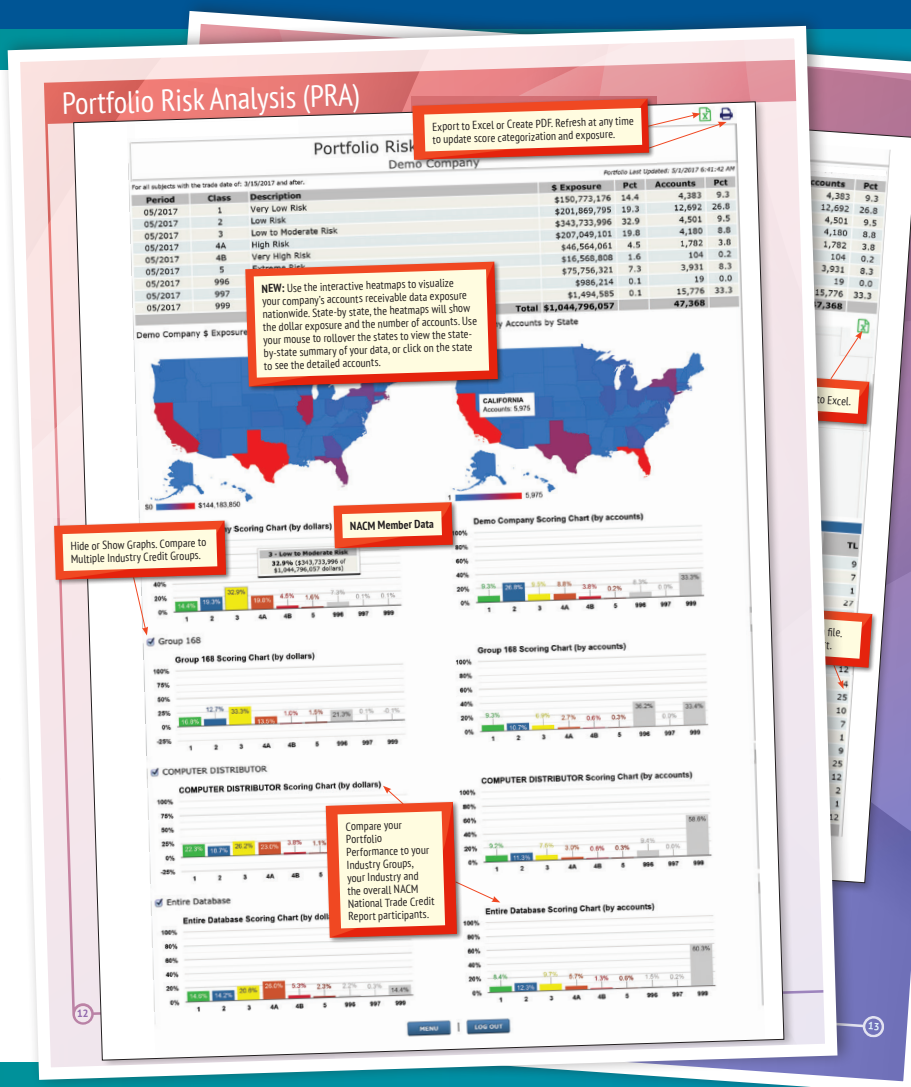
Portfolio Risk Analysis (PRA)

Export to Excel or Create PDF. Refresh at any time to update score categorization and exposure.

Portfolio Risk
Demo Company

Portfolio Last Updated: 5/1/2017 6:41:42 AM

For all subjects with the trade date of: 3/15/2017 and after.

| Period | Class | Description | $ Exposure | Pct | Accounts | Pct |
|---|---|---|---|---|---|---|
| 05/2017 | 1 | Very Low Risk | $150,773,176 | 14.4 | 4,383 | 9.3 |
| 05/2017 | 2 | Low Risk | $201,869,795 | 19.3 | 12,692 | 26.8 |
| 05/2017 | 3 | Low to Moderate Risk | $343,733,996 | 32.9 | 4,501 | 9.5 |
| 05/2017 | 4A | High Risk | $207,049,101 | 19.8 | 4,180 | 8.8 |
| 05/2017 | 4B | Very High Risk | $46,564,061 | 4.5 | 1,782 | 3.8 |
| 05/2017 | 5 | Extreme Risk | $16,568,808 | 1.6 | 104 | 0.2 |
| 05/2017 | 996 | | $75,756,321 | 7.3 | 3,931 | 8.3 |
| 05/2017 | 997 | | $986,214 | 0.1 | 19 | 0.0 |
| 05/2017 | 999 | | $1,494,585 | 0.1 | 15,776 | 33.3 |
| | | Total | $1,044,796,057 | | 47,368 | |

NEW: Use the interactive heatmaps to visualize your company's accounts receivable data exposure nationwide. State-by state, the heatmaps will show the dollar exposure and the number of accounts. Use your mouse to rollover the states to view the state-by-state summary of your data, or click on the state to see the detailed accounts.

Demo Company $ Exposure
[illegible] Accounts by State

CALIFORNIA
Accounts: 5,975

$0 $144,183,850
1 5,975

Hide or Show Graphs. Compare to Multiple Industry Credit Groups.

NACM Member Data

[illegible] Scoring Chart (by dollars)
3 - Low to Moderate Risk
32.9% ($343,733,996 of $1,044,796,057 dollars)

Demo Company Scoring Chart (by accounts)

Group 168
Group 168 Scoring Chart (by dollars)
Group 168 Scoring Chart (by accounts)

COMPUTER DISTRIBUTOR
COMPUTER DISTRIBUTOR Scoring Chart (by dollars)
COMPUTER DISTRIBUTOR Scoring Chart (by accounts)

Compare your Portfolio Performance to your Industry Groups, your Industry and the overall NACM National Trade Credit Report participants.

Entire Database
Entire Database Scoring Chart (by dollars)
Entire Database Scoring Chart (by accounts)

MENU | LOG OUT

to Excel.

file.
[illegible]t.

12
13